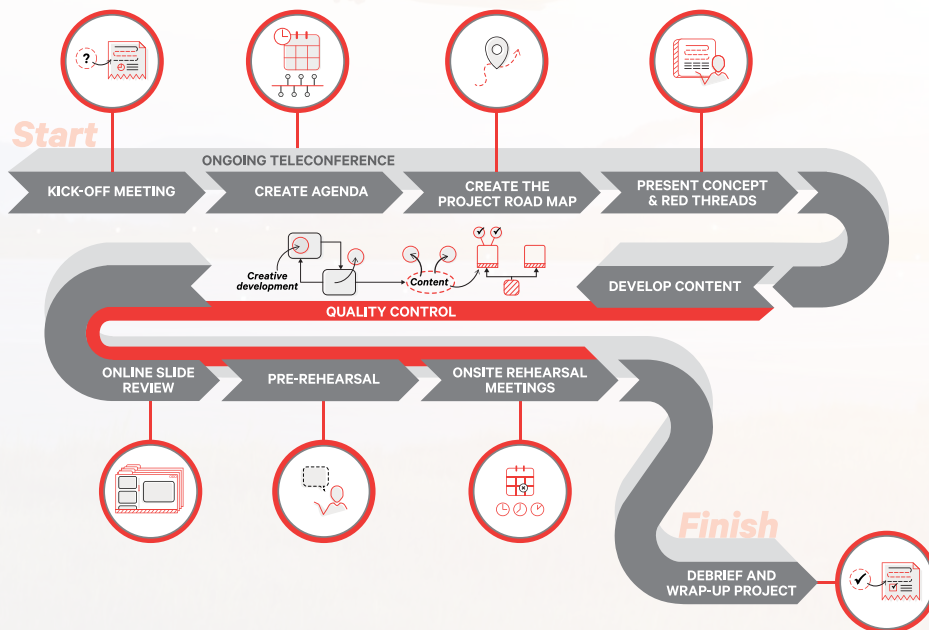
Start

ONGOING TELECONFERENCE

KICK-OFF MEETING

CREATE AGENDA

CREATE THE PROJECT ROAD MAP

PRESENT CONCEPT & RED THREADS

Creative development

Content

DEVELOP CONTENT

QUALITY CONTROL

ONLINE SLIDE REVIEW

PRE-REHEARSAL

ONSITE REHEARSAL MEETINGS

Finish

DEBRIEF AND WRAP-UP PROJECT